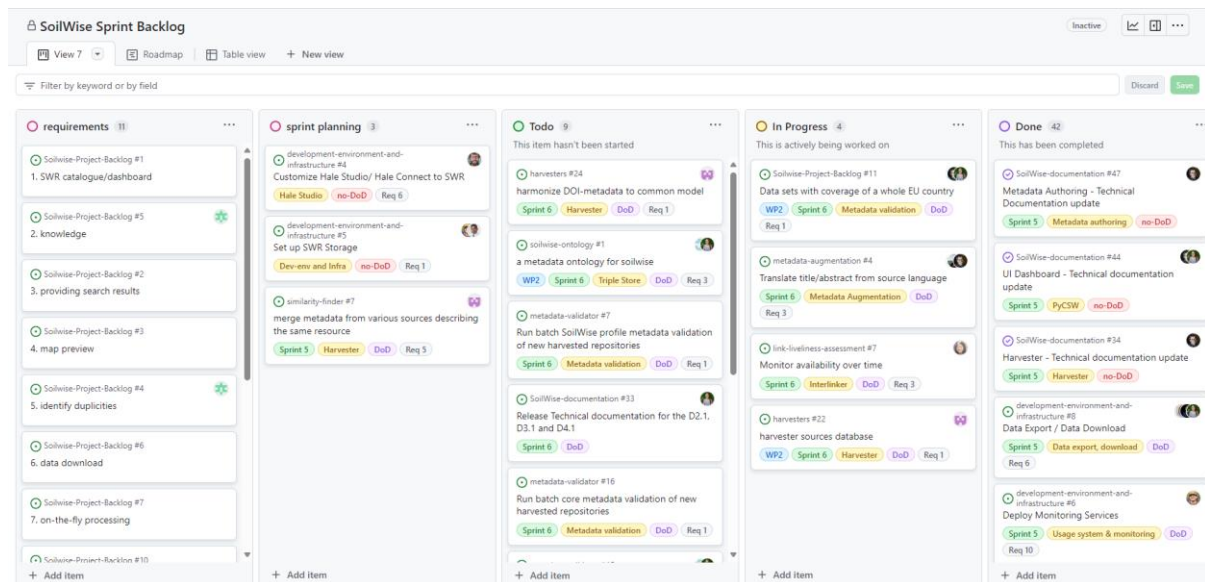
SoilWise Sprint Backlog

Inactive

View 7 | Roadmap | Table view | + New view

Filter by keyword or by field

Discard | Save

requirements 11

Soilwise-Project-Backlog #1
1. SWR catalogue/dashboard

Soilwise-Project-Backlog #5
2. knowledge

Soilwise-Project-Backlog #2
3. providing search results

Soilwise-Project-Backlog #3
4. map preview

Soilwise-Project-Backlog #4
5. identify duplicities

Soilwise-Project-Backlog #6
6. data download

Soilwise-Project-Backlog #7
7. on-the-fly processing

Soilwise-Project-Backlog #10

+ Add item

sprint planning 3

development-environment-and-infrastructure #4
Customize Hale Studio/ Hale Connect to SWR
Hale Studio | no-DoD | Req 6

development-environment-and-infrastructure #5
Set up SWR Storage
Dev-env and Infra | no-DoD | Req 1

similarity-finder #7
merge metadata from various sources describing the same resource
Sprint 5 | Harvester | DoD | Req 5

+ Add item

Todo 9
This item hasn't been started

harvesters #24
harmonize DOI-metadata to common model
Sprint 6 | Harvester | DoD | Req 1

soilwise-ontology #1
a metadata ontology for soilwise
WP2 | Sprint 6 | Triple Store | DoD | Req 3

metadata-validator #7
Run batch SoilWise profile metadata validation of new harvested repositories
Sprint 6 | Metadata validation | DoD | Req 1

SoilWise-documentation #33
Release Technical documentation for the D2.1, D3.1 and D4.1
Sprint 6 | DoD

metadata-validator #16
Run batch core metadata validation of new harvested repositories
Sprint 6 | Metadata validation | DoD | Req 1

+ Add item

In Progress 4
This is actively being worked on

Soilwise-Project-Backlog #11
Data sets with coverage of a whole EU country
WP2 | Sprint 6 | Metadata validation | DoD | Req 1

metadata-augmentation #4
Translate title/abstract from source language
Sprint 6 | Metadata Augmentation | DoD | Req 3

link-liveliness-assessment #7
Monitor availability over time
Sprint 6 | Interlinker | DoD | Req 3

harvesters #22
harvester sources database
WP2 | Sprint 6 | Harvester | DoD | Req 1

+ Add item

Done 42
This has been completed

SoilWise-documentation #47
Metadata Authoring - Technical Documentation update
Sprint 5 | Metadata authoring | no-DoD

SoilWise-documentation #44
UI Dashboard - Technical documentation update
Sprint 5 | PyCSW | no-DoD

SoilWise-documentation #34
Harvester - Technical documentation update
Sprint 5 | Harvester | no-DoD

development-environment-and-infrastructure #8
Data Export / Data Download
Sprint 5 | Data export, download | DoD | Req 6

development-environment-and-infrastructure #6
Deploy Monitoring Services
Sprint 5 | Usage system & monitoring | DoD | Req 10

+ Add item